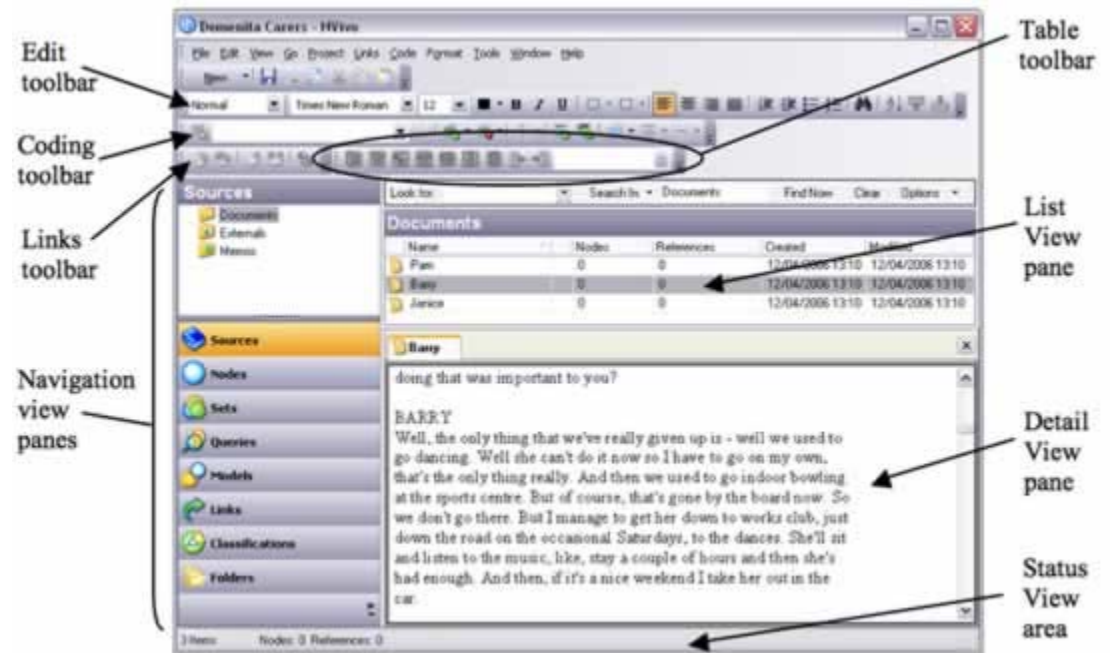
Dementia Carers - NVivo

File Edit View Go Project Links Code Format Tools Window Help

New

Normal Times New Roman 12 B I U

Edit toolbar

Coding toolbar

Links toolbar

Table toolbar

Sources

Documents
Externals
Memos

Look for: Search In Documents Find Now Clear Options

Documents

| Name | Nodes | References | Created | Modified |
|---|---|---|---|---|
| Pam | 0 | 0 | 12/04/2006 13:10 | 12/04/2006 13:10 |
| Barry | 0 | 0 | 12/04/2006 13:10 | 12/04/2006 13:10 |
| Janice | 0 | 0 | 12/04/2006 13:10 | 12/04/2006 13:10 |

List View pane

Barry

doing that was important to you?

BARRY
Well, the only thing that we've really given up is - well we used to go dancing. Well she can't do it now so I have to go on my own, that's the only thing really. And then we used to go indoor bowling at the sports centre. But of course, that's gone by the board now. So we don't go there. But I manage to get her down to works club, just down the road on the occasional Saturdays, to the dances. She'll sit and listen to the music, like, stay a couple of hours and then she's had enough. And then, if it's a nice weekend I take her out in the car.

Detail View pane

Sources
Nodes
Sets
Queries
Models
Links
Classifications
Folders

Navigation view panes

3 Items Nodes: 0 References: 0

Status View area